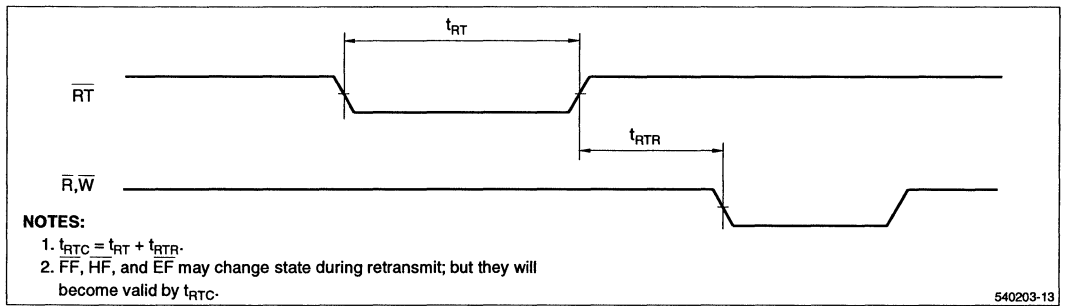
$t_{RT}$

$\overline{RT}$

$t_{RTR}$

$\overline{R}, \overline{W}$

NOTES:
1. $t_{RTC} = t_{RT} + t_{RTR}$.
2. $\overline{FF}$, $\overline{HF}$, and $\overline{EF}$ may change state during retransmit; but they will become valid by $t_{RTC}$.

540203-13